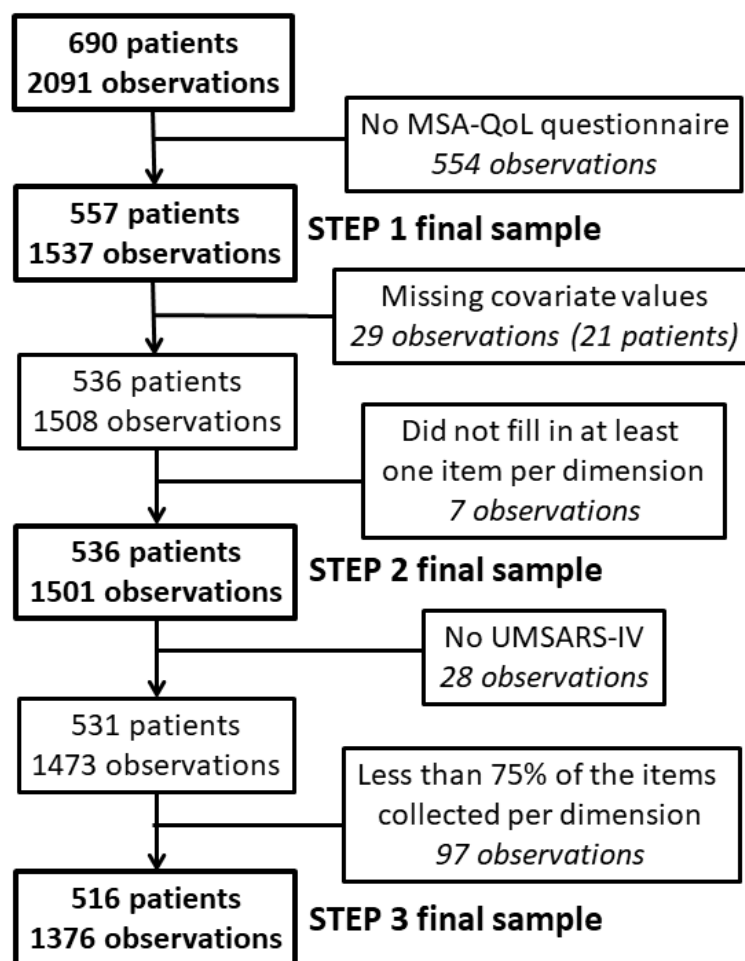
690 patients
2091 observations

No MSA-QoL questionnaire
554 observations

557 patients
1537 observations

STEP 1 final sample

Missing covariate values
29 observations (21 patients)

536 patients
1508 observations

Did not fill in at least one item per dimension
7 observations

536 patients
1501 observations

STEP 2 final sample

No UMSARS-IV
28 observations

531 patients
1473 observations

Less than 75% of the items collected per dimension
97 observations

516 patients
1376 observations

STEP 3 final sample